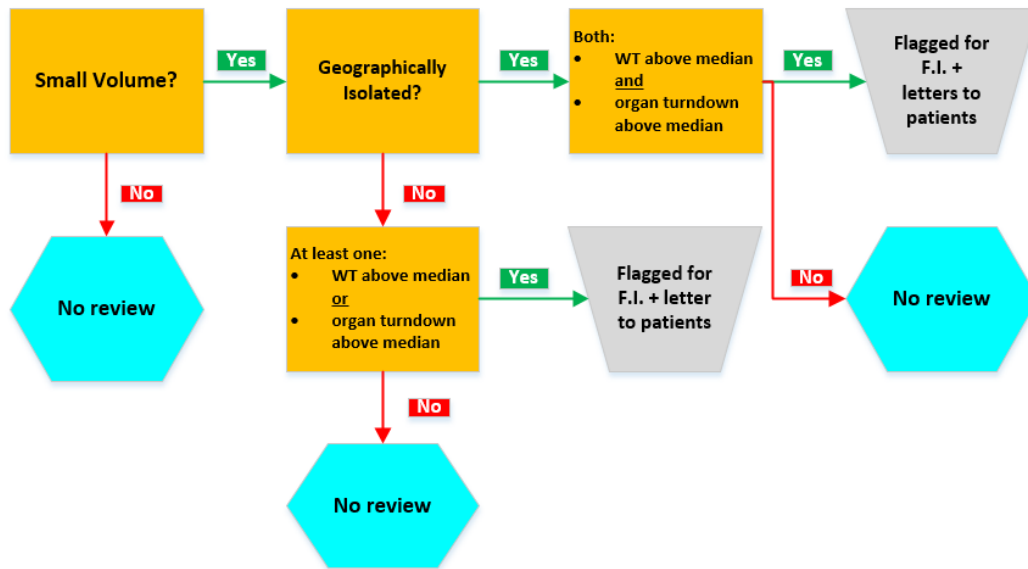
Small Volume?

Yes

Geographically Isolated?

Yes

Both:
• WT above median
and
• organ turndown above median

Yes

Flagged for F.I. + letters to patients

No

No review

No

At least one:
• WT above median
or
• organ turndown above median

Yes

Flagged for F.I. + letter to patients

No

No review

No

No review